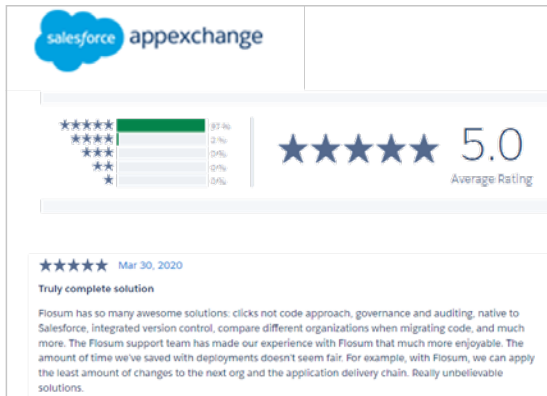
salesforce appexchange

★★★★★ 97%
★★★★ 2%
★★★ 0%
★★ 0%
★ 0%

★★★★★ 5.0
Average Rating

★★★★★ Mar 30, 2020

Truly complete solution

Flosum has so many awesome solutions: clicks not code approach, governance and auditing, native to Salesforce, integrated version control, compare different organizations when migrating code, and much more. The Flosum support team has made our experience with Flosum that much more enjoyable. The amount of time we've saved with deployments doesn't seem fair. For example, with Flosum, we can apply the least amount of changes to the next org and the application delivery chain. Really unbelievable solutions.